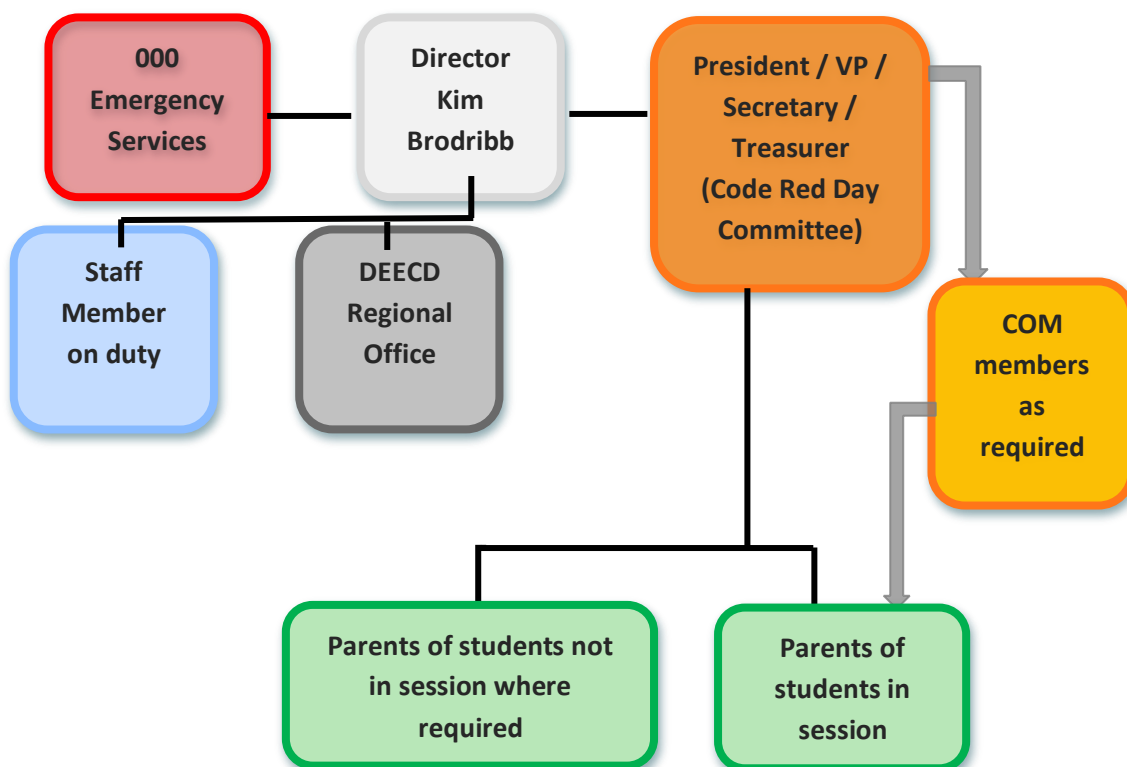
000 Emergency Services

Director Kim Brodribb

President / VP / Secretary / Treasurer (Code Red Day Committee)

Staff Member on duty

DEECD Regional Office

COM members as required

Parents of students not in session where required

Parents of students in session